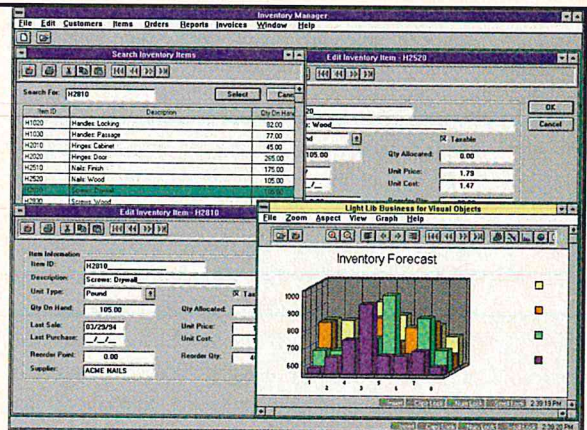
Inventory Manager

File Edit Customers Items Orders Reports Invoices Window Help

Search Inventory Items

Search For: H2810

Select

Canc

| Item ID | Description | Qty On Hand |
|---|---|---|
| H1020 | Handles: Locking | 82.00 |
| H1030 | Handles: Passage | 77.00 |
| H2010 | Hinges: Cabinet | 45.00 |
| H2020 | Hinges: Door | 265.00 |
| H2510 | Nails: Finish | 175.00 |
| H2520 | Nails: Wood | 105.00 |
| H2810 | Screws: Drywall | 105.00 |
| H2830 | Screws: Wood | |

Edit Inventory Item - H2520

OK

Cancel

Wood

Taxable

105.00

Qty Allocated:

0.00

Unit Price:

1.79

Unit Cost:

1.47

Edit Inventory Item - H2810

Item Information

Item ID:

H2810

Description:

Screws: Drywall

Unit Type:

Pound

Taxable

Qty On Hand:

105.00

Qty Allocated:

Last Sale:

03/29/94

Unit Price:

Last Purchase:

__/__/__

Unit Cost:

Reorder Point:

0.00

Reorder Qty:

Supplier:

ACME NAILS

Light Lib Business for Visual Objects

File Zoom Aspect View Graph Help

Inventory Forecast

1000

900

800

700

600

1 2 3 4 5 6 7 8

2:39:19 PM

2:39:20 PM